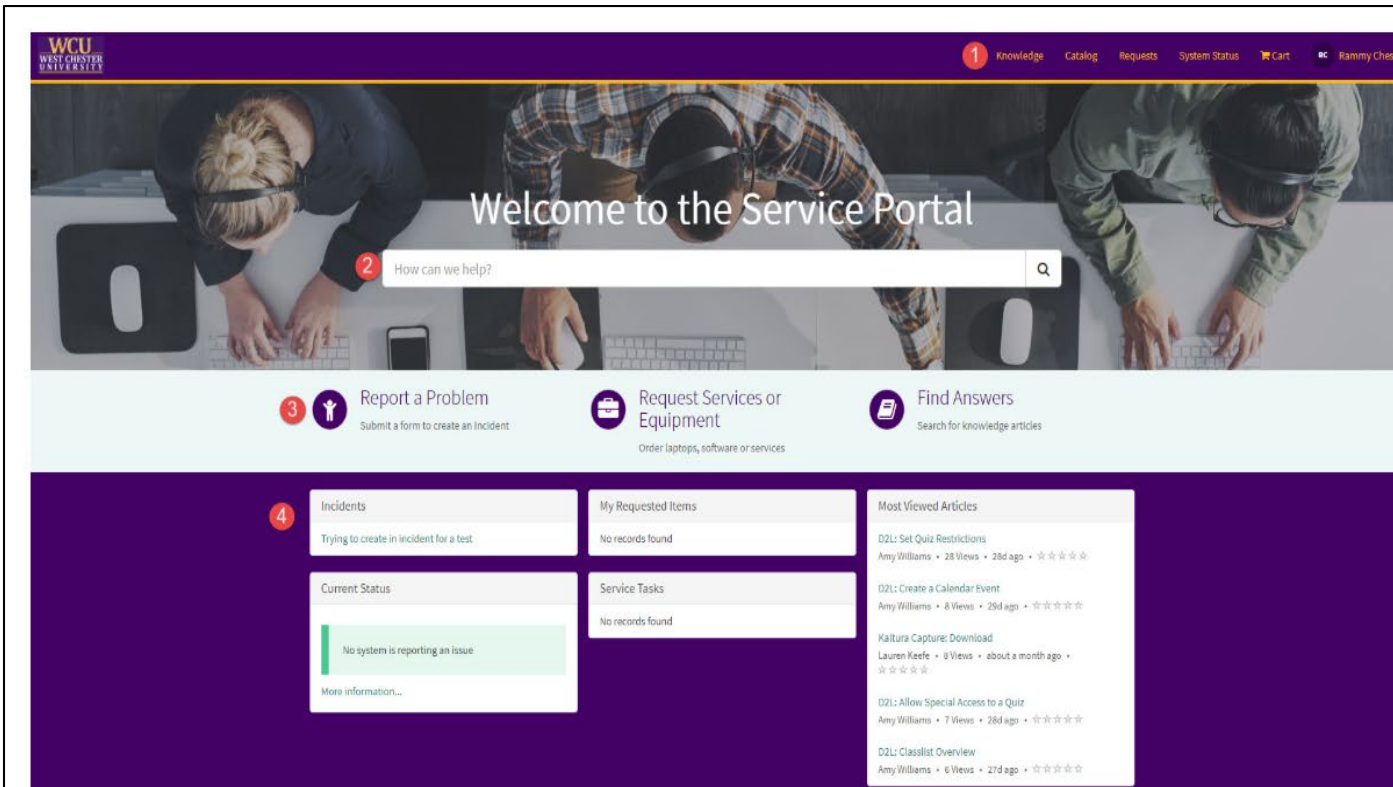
WCU
WEST CHESTER UNIVERSITY

1 Knowledge Catalog Requests System Status Cart BC Rammy Ches

Welcome to the Service Portal

2 How can we help?

3 Report a Problem
Submit a form to create an Incident

Request Services or Equipment
Order laptops, software or services

Find Answers
Search for knowledge articles

4 Incidents
Trying to create in incident for a test

Current Status
No system is reporting an issue
More information...

My Requested Items
No records found

Service Tasks
No records found

Most Viewed Articles
D2L: Set Quiz Restrictions
Amy Williams • 28 Views • 28d ago •

D2L: Create a Calendar Event
Amy Williams • 8 Views • 29d ago •

Kaltura Capture: Download
Lauren Keefe • 8 Views • about a month ago •

D2L: Allow Special Access to a Quiz
Amy Williams • 7 Views • 28d ago •

D2L: Classlist Overview
Amy Williams • 6 Views • 27d ago •